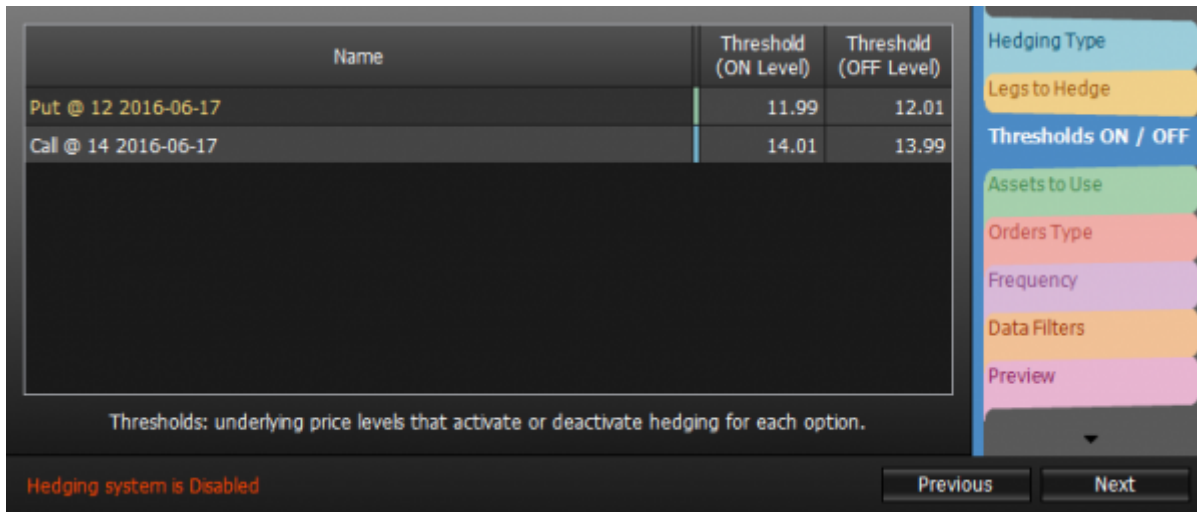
| Name | Threshold (ON Level) | Threshold (OFF Level) |
|---|---|---|
| Put @ 12 2016-06-17 | 11.99 | 12.01 |
| Call @ 14 2016-06-17 | 14.01 | 13.99 |

Thresholds: underlying price levels that activate or deactivate hedging for each option.

Hedging Type
Legs to Hedge
Thresholds ON / OFF
Assets to Use
Orders Type
Frequency
Data Filters
Preview

Hedging system is Disabled

Previous
Next